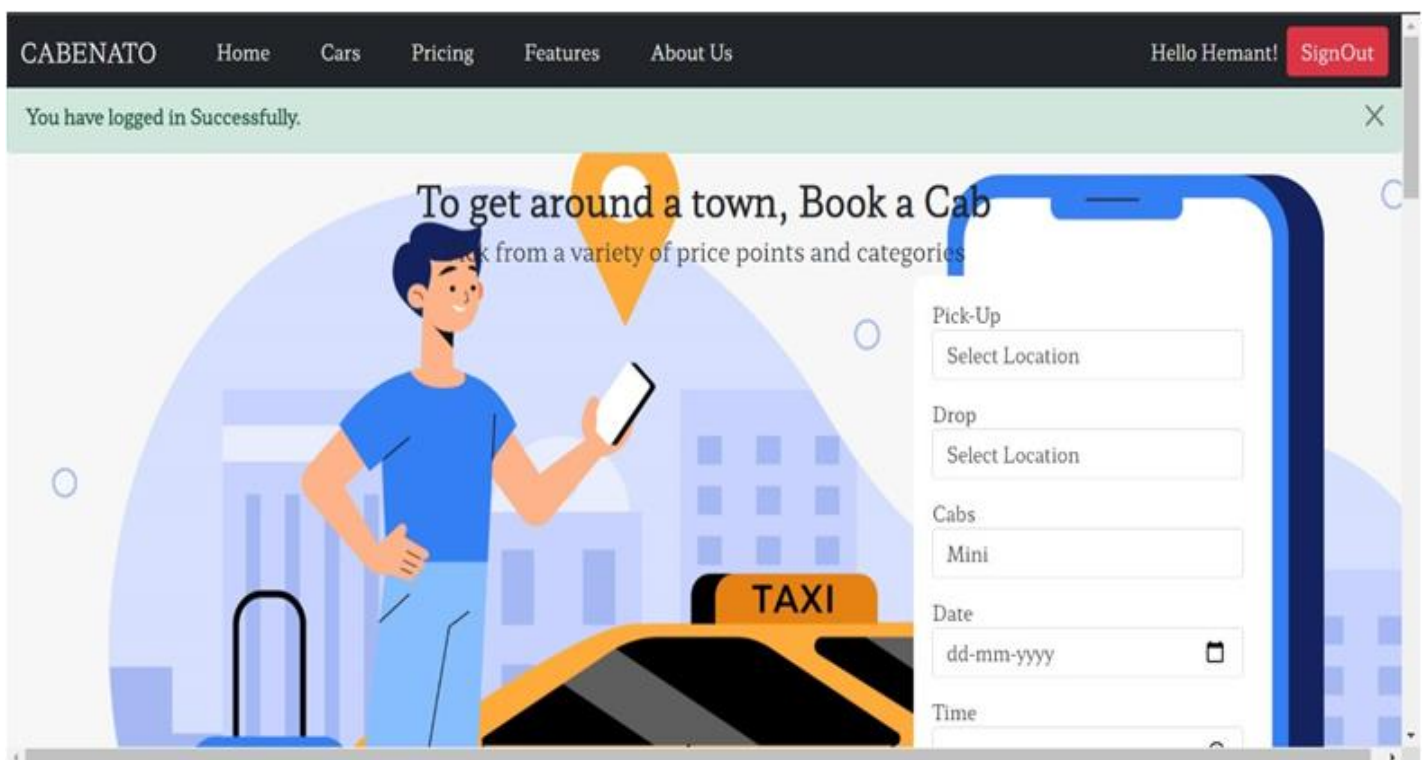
CABENATO Home Cars Pricing Features About Us Hello Hemant! SignOut

You have logged in Successfully.

To get around a town, Book a Cab

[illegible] from a variety of price points and categories

Pick-Up

Select Location

Drop

Select Location

Cabs

Mini

Date

dd-mm-yyyy

Time

TAXI